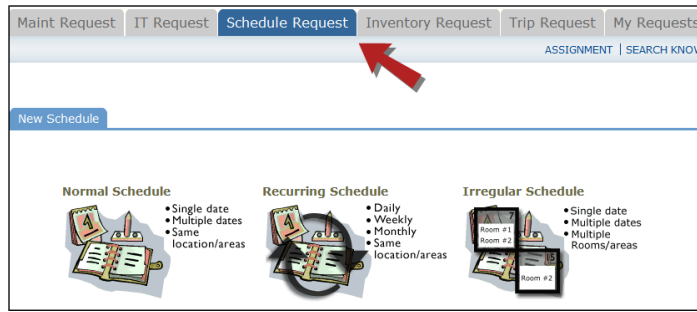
Maint Request | IT Request | Schedule Request | Inventory Request | Trip Request | My Requests

ASSIGNMENT | SEARCH KNOW

New Schedule

Normal Schedule
4
• Single date
• Multiple dates
• Same location/areas

Recurring Schedule
4
• Daily
• Weekly
• Monthly
• Same location/areas

Irregular Schedule
7
Room #1
Room #2
15
Room #2
• Single date
• Multiple dates
• Multiple Rooms/areas